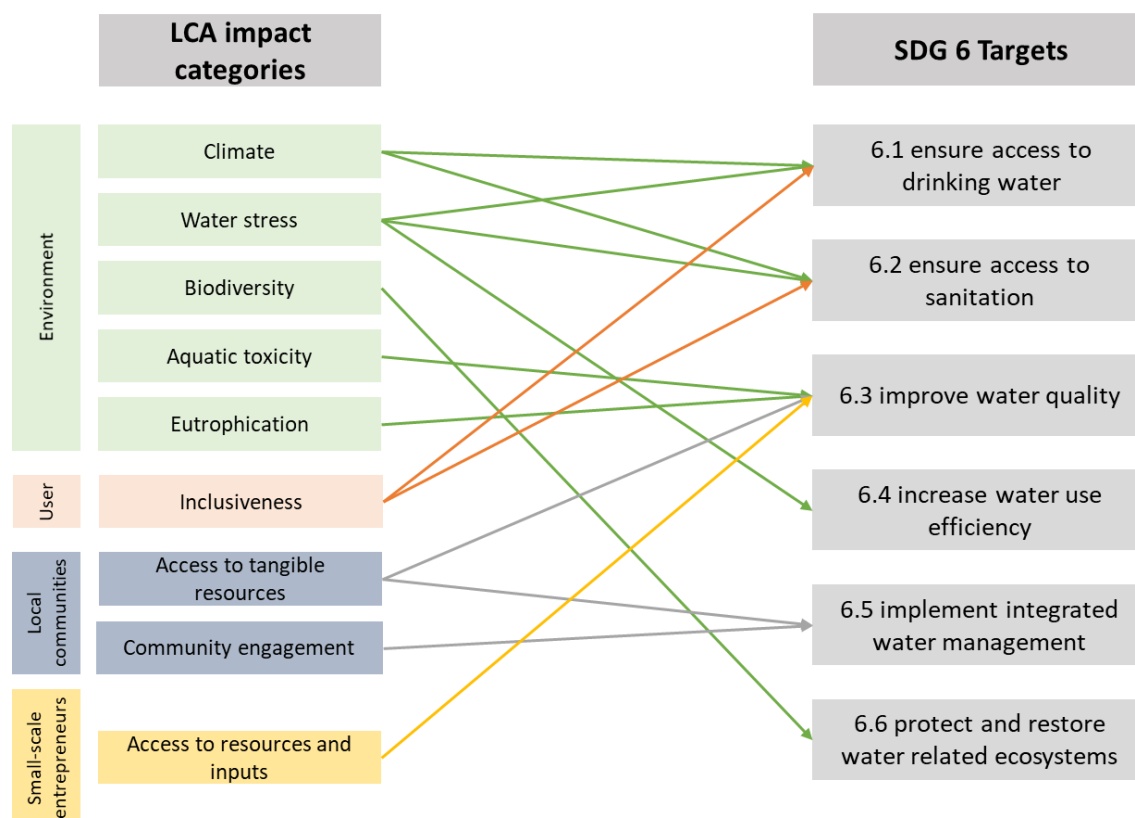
LCA impact categories

SDG 6 Targets

Environment

Climate

Water stress

Biodiversity

Aquatic toxicity

Eutrophication

User

Inclusiveness

Local communities

Access to tangible resources

Community engagement

Small-scale entrepreneurs

Access to resources and inputs

6.1 ensure access to drinking water

6.2 ensure access to sanitation

6.3 improve water quality

6.4 increase water use efficiency

6.5 implement integrated water management

6.6 protect and restore water related ecosystems